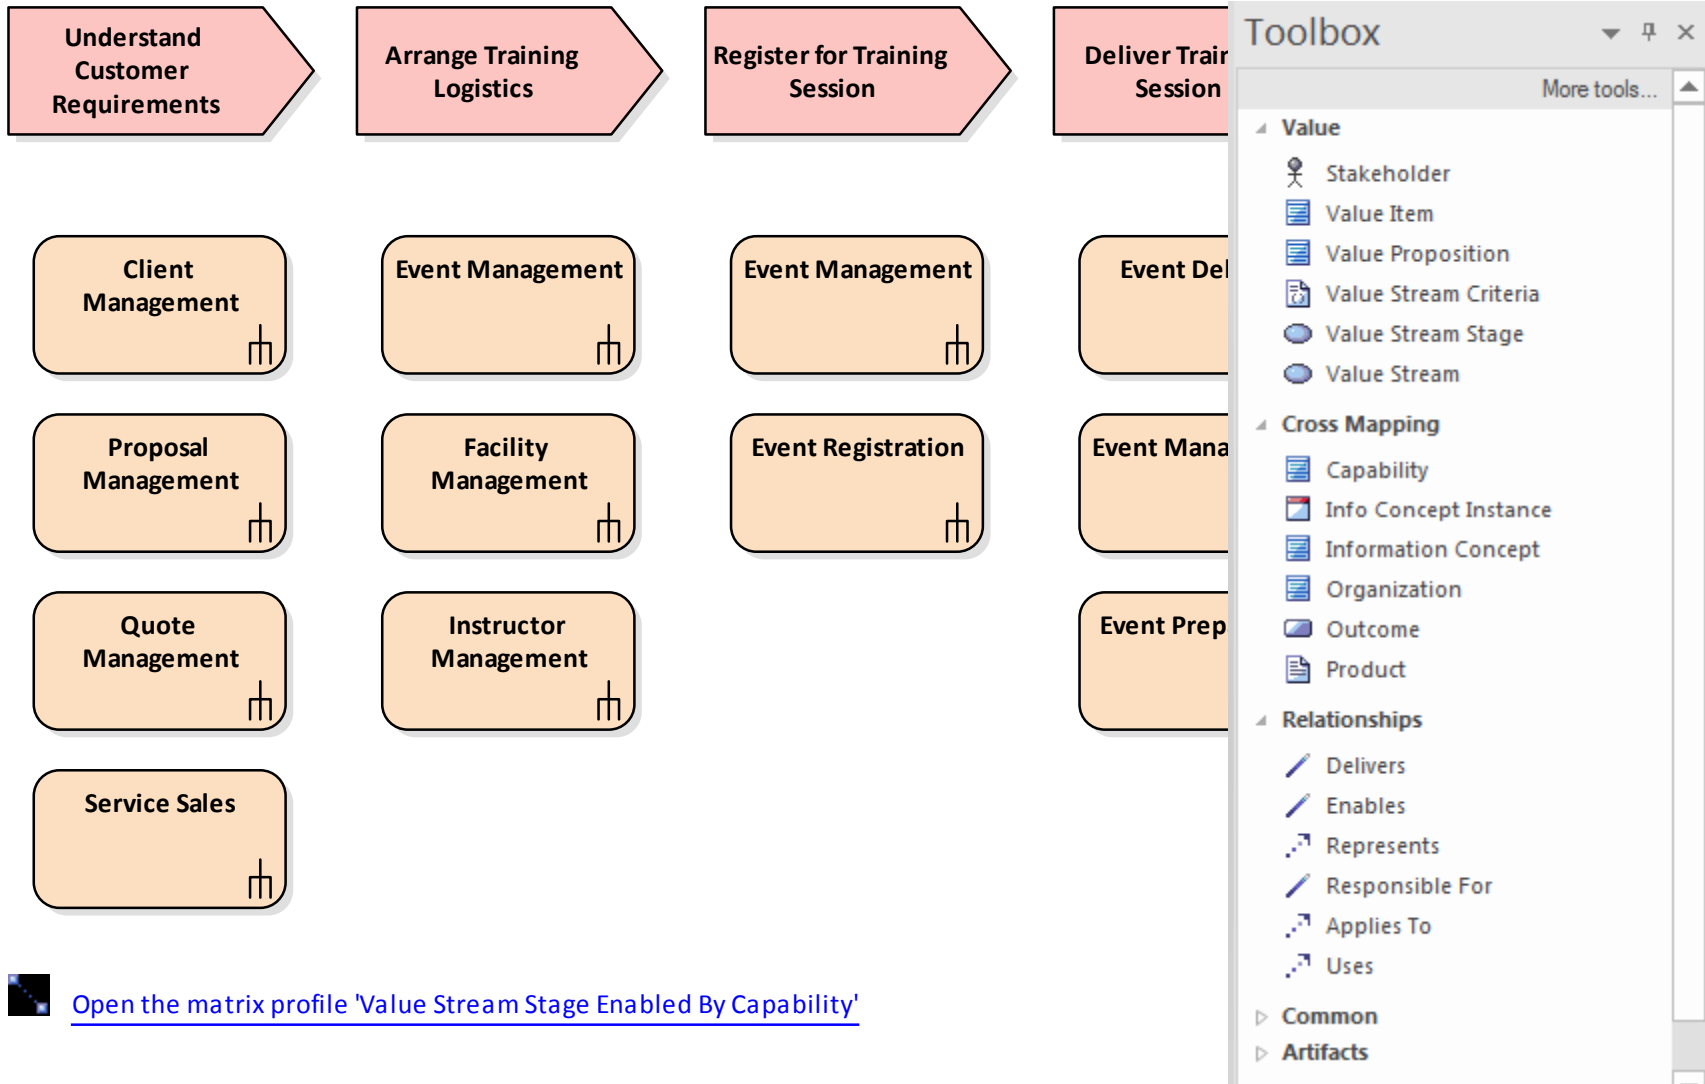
Understand Customer Requirements

Arrange Training Logistics

Register for Training Session

Deliver Trai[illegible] Session

Client Management

Event Management

Event Management

Event Del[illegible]

Proposal Management

Facility Management

Event Registration

Event Mana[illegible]

Quote Management

Instructor Management

Event Prep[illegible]

Service Sales

Open the matrix profile 'Value Stream Stage Enabled By Capability'

Toolbox

More tools...

Value
Stakeholder
Value Item
Value Proposition
Value Stream Criteria
Value Stream Stage
Value Stream

Cross Mapping
Capability
Info Concept Instance
Information Concept
Organization
Outcome
Product

Relationships
Delivers
Enables
Represents
Responsible For
Applies To
Uses

Common
Artifacts